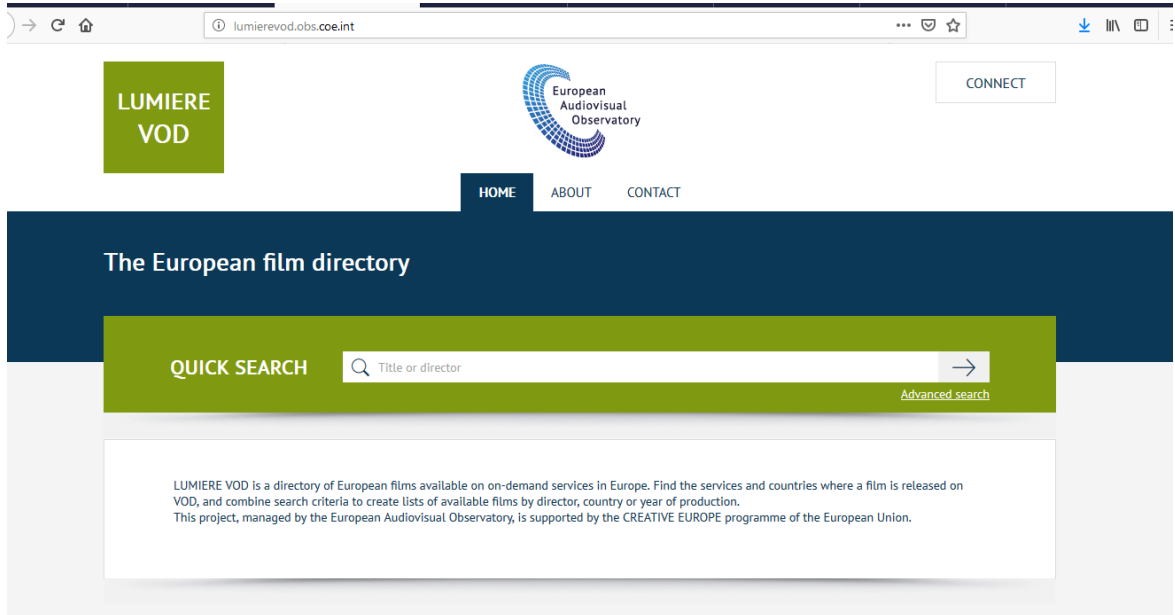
lumierevod.obs.coe.int

LUMIERE VOD

European Audiovisual Observatory

CONNECT

HOME ABOUT CONTACT

The European film directory

QUICK SEARCH

Title or director

Advanced search

LUMIERE VOD is a directory of European films available on on-demand services in Europe. Find the services and countries where a film is released on VOD, and combine search criteria to create lists of available films by director, country or year of production.
This project, managed by the European Audiovisual Observatory, is supported by the CREATIVE EUROPE programme of the European Union.